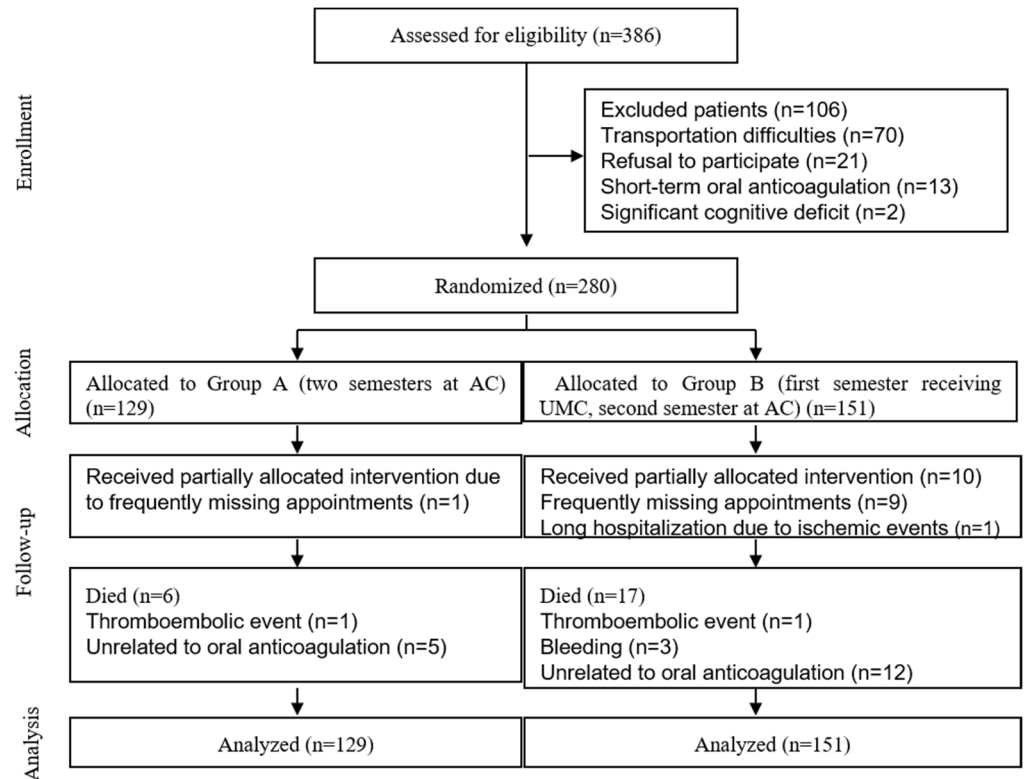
Enrollment

Assessed for eligibility (n=386)

Excluded patients (n=106)
Transportation difficulties (n=70)
Refusal to participate (n=21)
Short-term oral anticoagulation (n=13)
Significant cognitive deficit (n=2)

Randomized (n=280)

Allocation

Allocated to Group A (two semesters at AC) (n=129)

Allocated to Group B (first semester receiving UMC, second semester at AC) (n=151)

Follow-up

Received partially allocated intervention due to frequently missing appointments (n=1)

Received partially allocated intervention (n=10)
Frequently missing appointments (n=9)
Long hospitalization due to ischemic events (n=1)

Died (n=6)
Thromboembolic event (n=1)
Unrelated to oral anticoagulation (n=5)

Died (n=17)
Thromboembolic event (n=1)
Bleeding (n=3)
Unrelated to oral anticoagulation (n=12)

Analysis

Analyzed (n=129)

Analyzed (n=151)